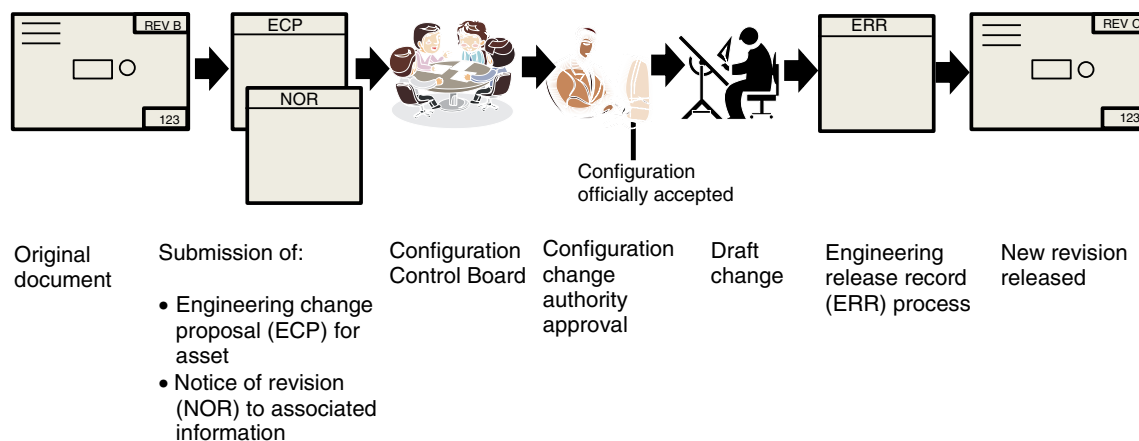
REV B

123

ECP

NOR

Configuration officially accepted

ERR

REV C

123

Original document

Submission of:

• Engineering change proposal (ECP) for asset
• Notice of revision (NOR) to associated information

Configuration Control Board

Configuration change authority approval

Draft change

Engineering release record (ERR) process

New revision released